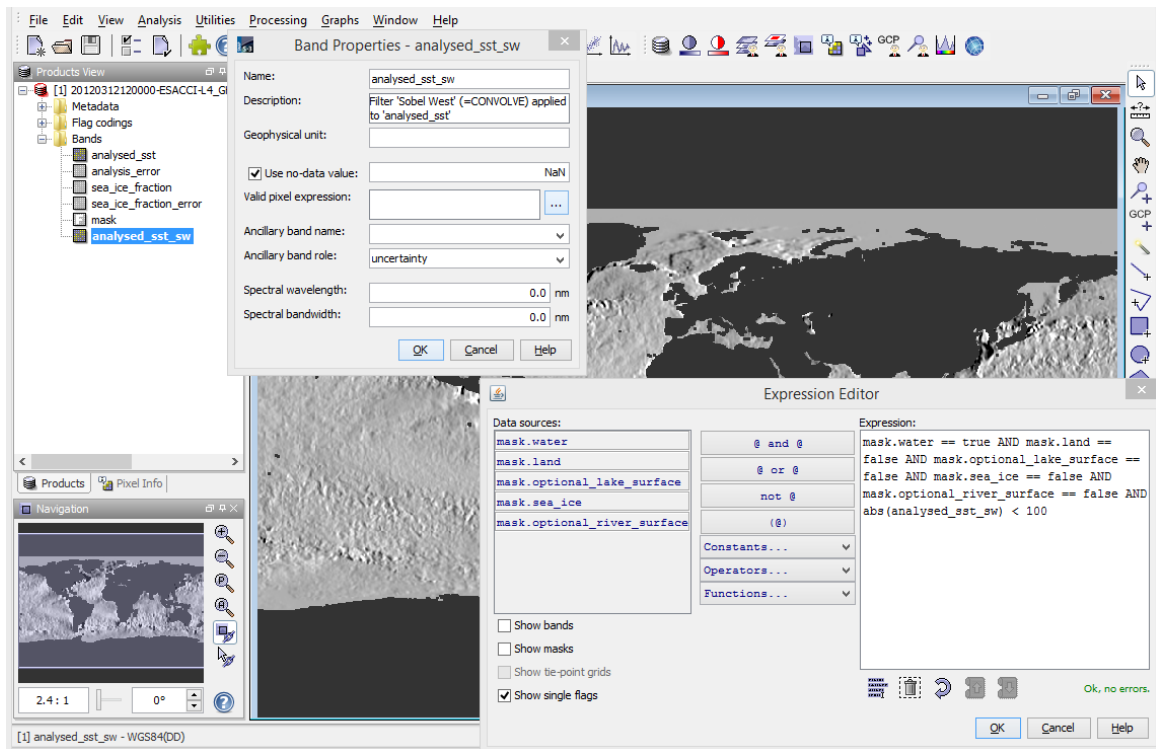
File Edit View Analysis Utilities Processing Graphs Window Help

GCP

Products View

[1] 20120312120000-ESACCI-L4_G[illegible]
Metadata
Flag codings
Bands
analysed_sst
analysis_error
sea_ice_fraction
sea_ice_fraction_error
mask
analysed_sst_sw

Products
Pixel Info

Navigation

2.4 : 1
0°

[1] analysed_sst_sw - WGS84(DD)

Band Properties - analysed_sst_sw

Name: analysed_sst_sw
Description: Filter 'Sobel West' (=CONVOLVE) applied to 'analysed_sst'
Geophysical unit:
Use no-data value: NaN
Valid pixel expression: ...
Ancillary band name:
Ancillary band role: uncertainty
Spectral wavelength: 0.0 nm
Spectral bandwidth: 0.0 nm
OK Cancel Help

Expression Editor

Data sources:
mask.water
mask.land
mask.optional_lake_surface
mask.sea_ice
mask.optional_river_surface

@ and @
@ or @
not @
(@)
Constants...
Operators...
Functions...

Show bands
Show masks
Show tie-point grids
Show single flags

Expression:
mask.water == true AND mask.land == false AND mask.optional_lake_surface == false AND mask.sea_ice == false AND mask.optional_river_surface == false AND abs(analysed_sst_sw) < 100

Ok, no errors.

OK Cancel Help